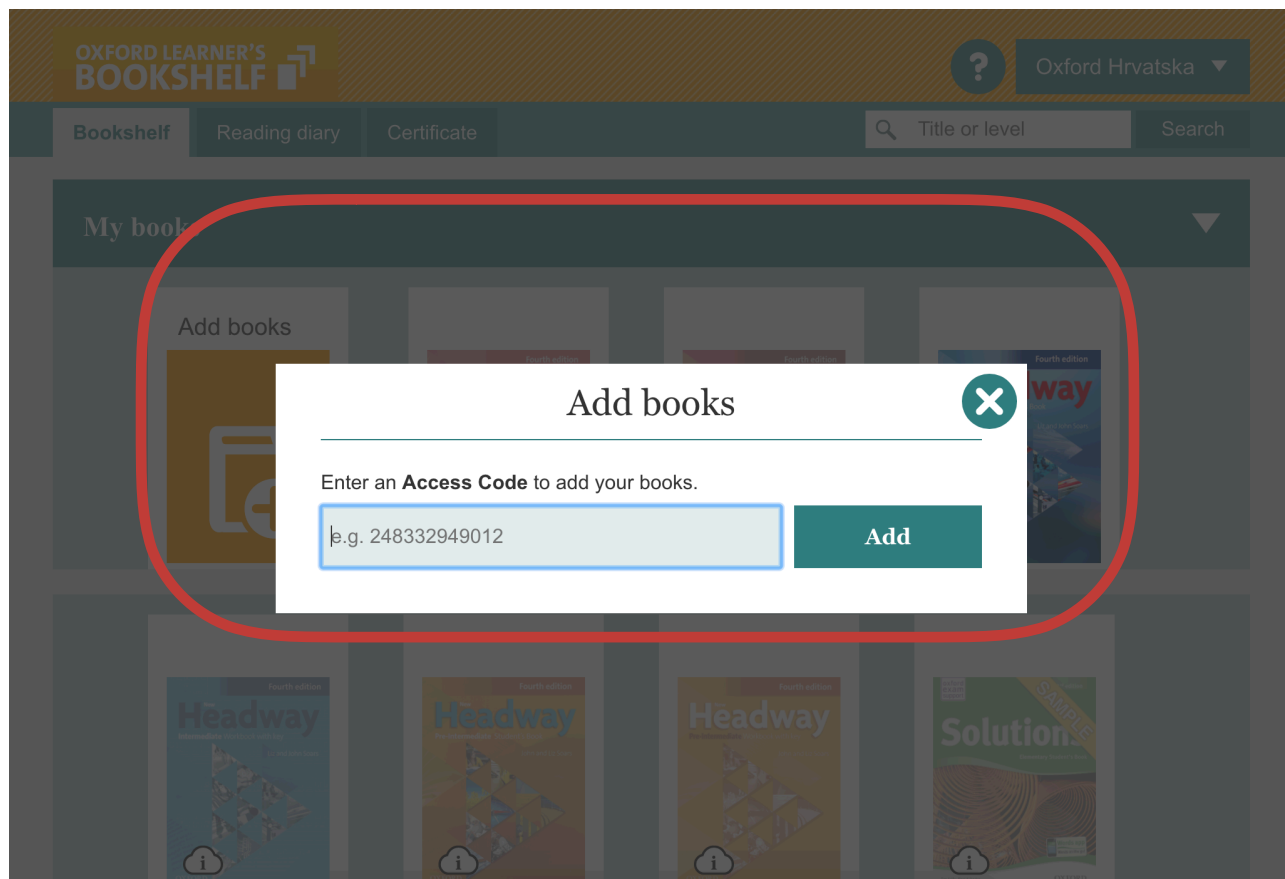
OXFORD LEARNER'S BOOKSHELF

?

Oxford Hrvatska

Bookshelf
Reading diary
Certificate

Title or level
Search

My book

Add books

Fourth edition
Fourth edition
Fourth edition

way

Add books

Enter an **Access Code** to add your books.

e.g. 248332949012

Add

Fourth edition
Headway

Fourth edition
Headway

Fourth edition
Headway

Solutions
SAMPLE